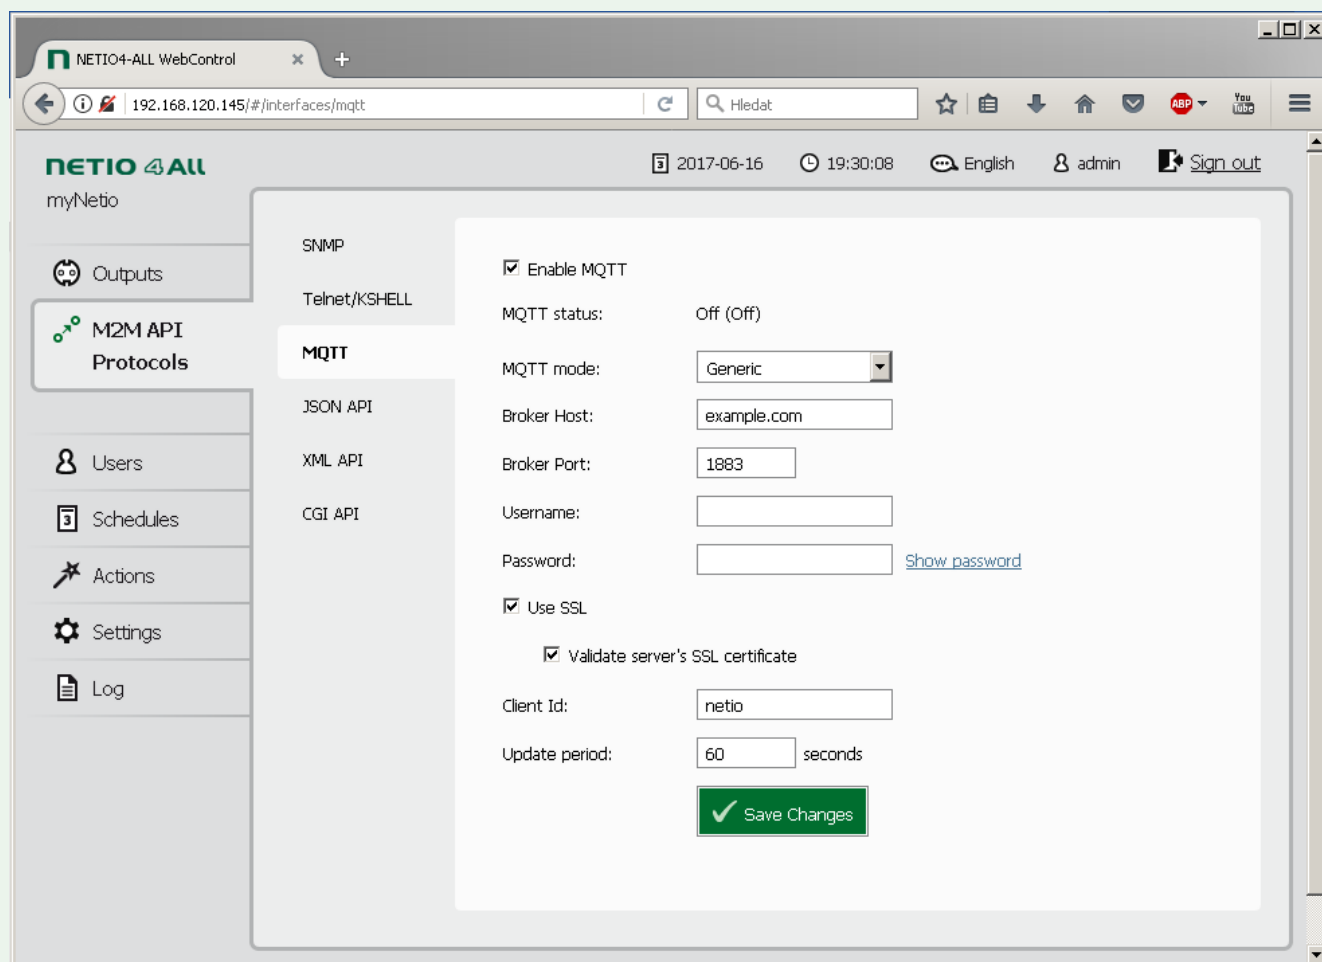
NETIO4-ALL WebControl
192.168.120.145/#/interfaces/mqtt
Hledat

NETIO 4ALL
myNetio

2017-06-16 19:30:08 English admin Sign out

Outputs
M2M API Protocols
Users
Schedules
Actions
Settings
Log

SNMP
Telnet/KSHELL
MQTT
JSON API
XML API
CGI API

☑ Enable MQTT
MQTT status: Off (Off)
MQTT mode: Generic
Broker Host: example.com
Broker Port: 1883
Username:
Password: Show password
☑ Use SSL
☑ Validate server's SSL certificate
Client Id: netio
Update period: 60 seconds
Save Changes